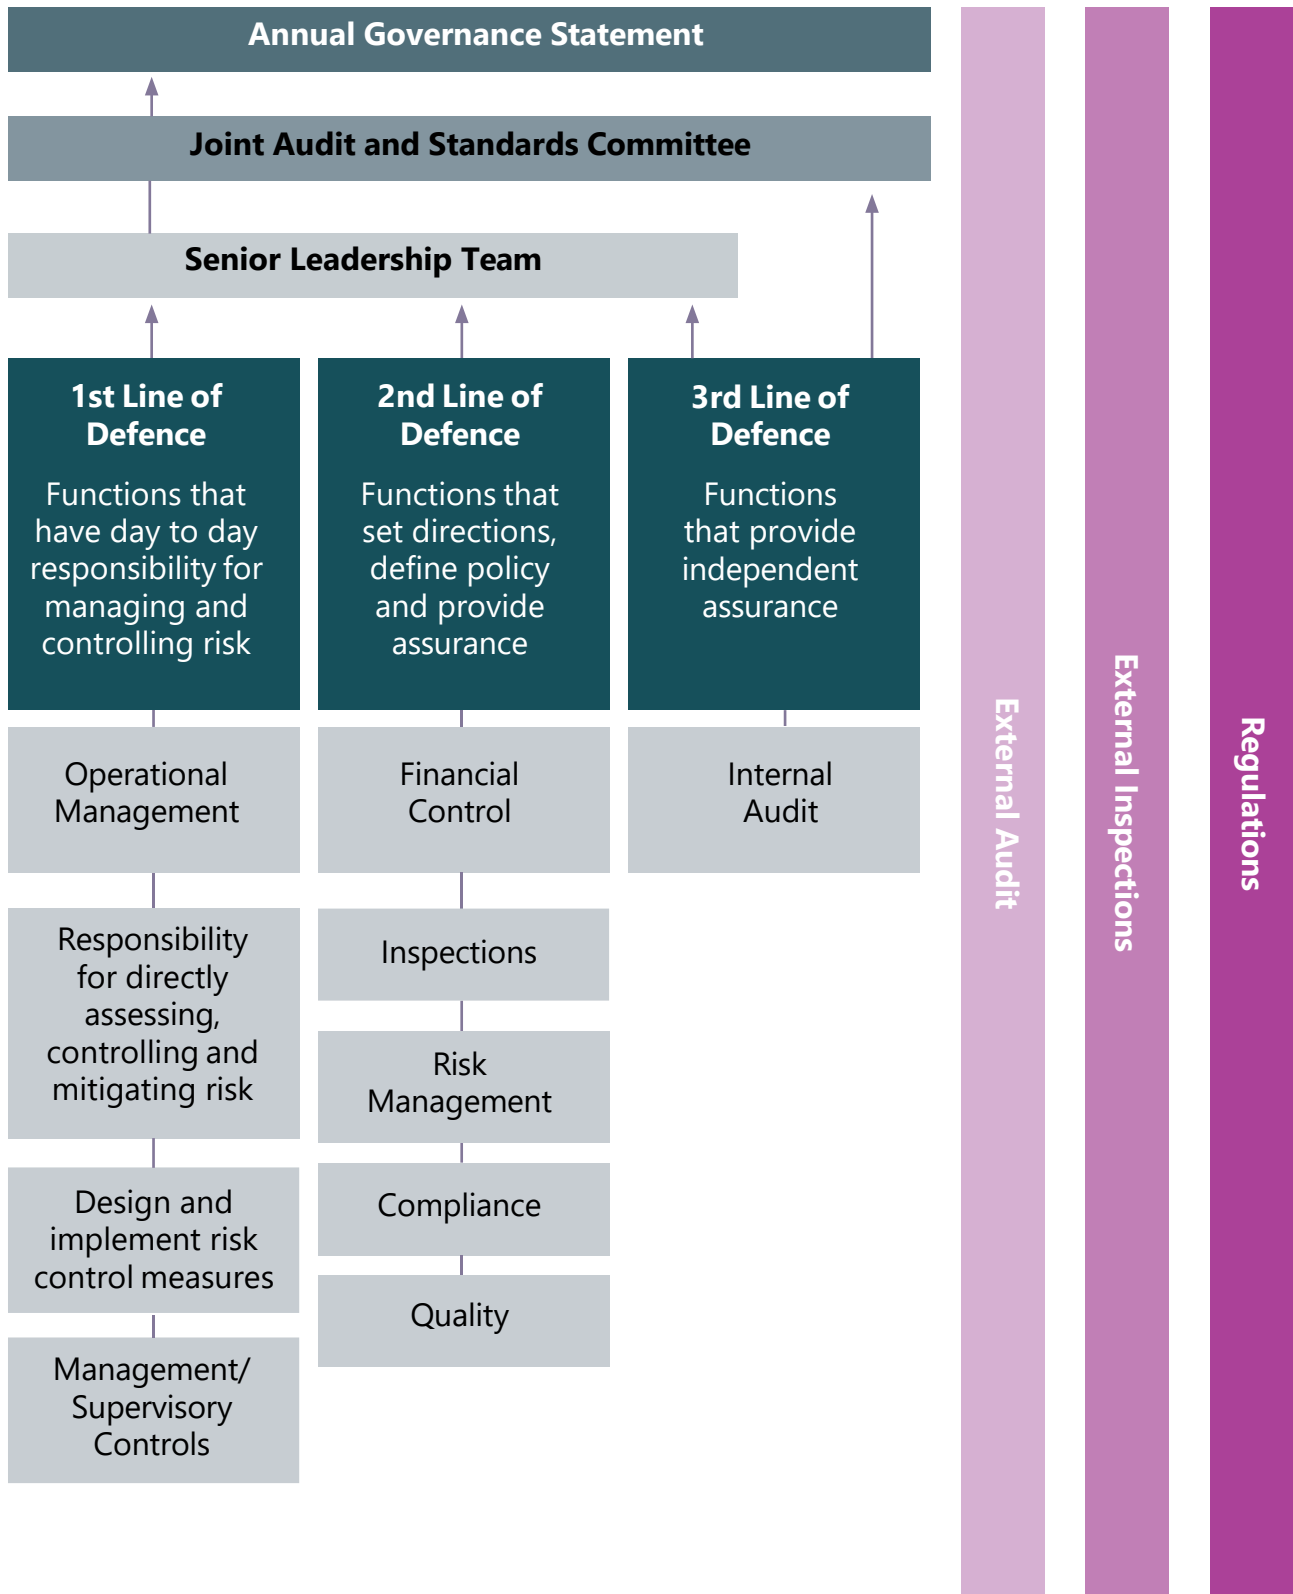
Annual Governance Statement

Joint Audit and Standards Committee

Senior Leadership Team

1st Line of Defence

Functions that have day to day responsibility for managing and controlling risk

2nd Line of Defence

Functions that set directions, define policy and provide assurance

3rd Line of Defence

Functions that provide independent assurance

Operational Management

Responsibility for directly assessing, controlling and mitigating risk

Design and implement risk control measures

Management/ Supervisory Controls

Financial Control

Inspections

Risk Management

Compliance

Quality

Internal Audit

External Audit

External Inspections

Regulations